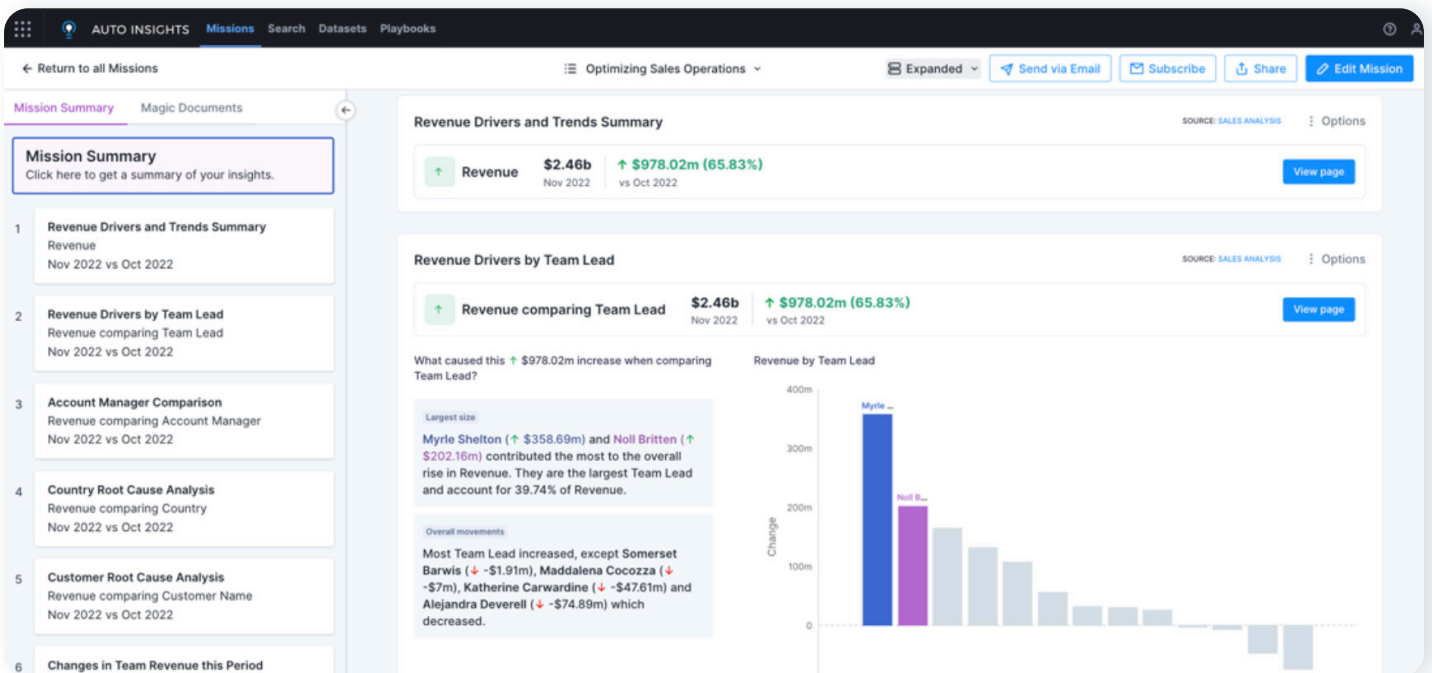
AUTO INSIGHTS Missions Search Datasets Playbooks

← Return to all Missions

Optimizing Sales Operations

Expanded Send via Email Subscribe Share Edit Mission

Mission Summary Magic Documents

Mission Summary
Click here to get a summary of your insights.

1 Revenue Drivers and Trends Summary
Revenue
Nov 2022 vs Oct 2022

2 Revenue Drivers by Team Lead
Revenue comparing Team Lead
Nov 2022 vs Oct 2022

3 Account Manager Comparison
Revenue comparing Account Manager
Nov 2022 vs Oct 2022

4 Country Root Cause Analysis
Revenue comparing Country
Nov 2022 vs Oct 2022

5 Customer Root Cause Analysis
Revenue comparing Customer Name
Nov 2022 vs Oct 2022

6 Changes in Team Revenue this Period

Revenue Drivers and Trends Summary
SOURCE: SALES ANALYSIS Options

↑ Revenue $2.46b Nov 2022 ↑ $978.02m (65.83%) vs Oct 2022 View page

Revenue Drivers by Team Lead
SOURCE: SALES ANALYSIS Options

↑ Revenue comparing Team Lead $2.46b Nov 2022 ↑ $978.02m (65.83%) vs Oct 2022 View page

What caused this ↑ $978.02m increase when comparing Team Lead?

Largest size
Myrle Shelton (↑ $358.69m) and Noll Britten (↑ $202.16m) contributed the most to the overall rise in Revenue. They are the largest Team Lead and account for 39.74% of Revenue.

Overall movements
Most Team Lead increased, except Somerset Barwis (↓ -$1.91m), Maddalena Cocozza (↓ -$7m), Katherine Carwardine (↓ -$47.61m) and Alejandra Deverell (↓ -$74.89m) which decreased.

Revenue by Team Lead
400m
300m
200m
100m
0
Change
Myrle ...
Noll B...